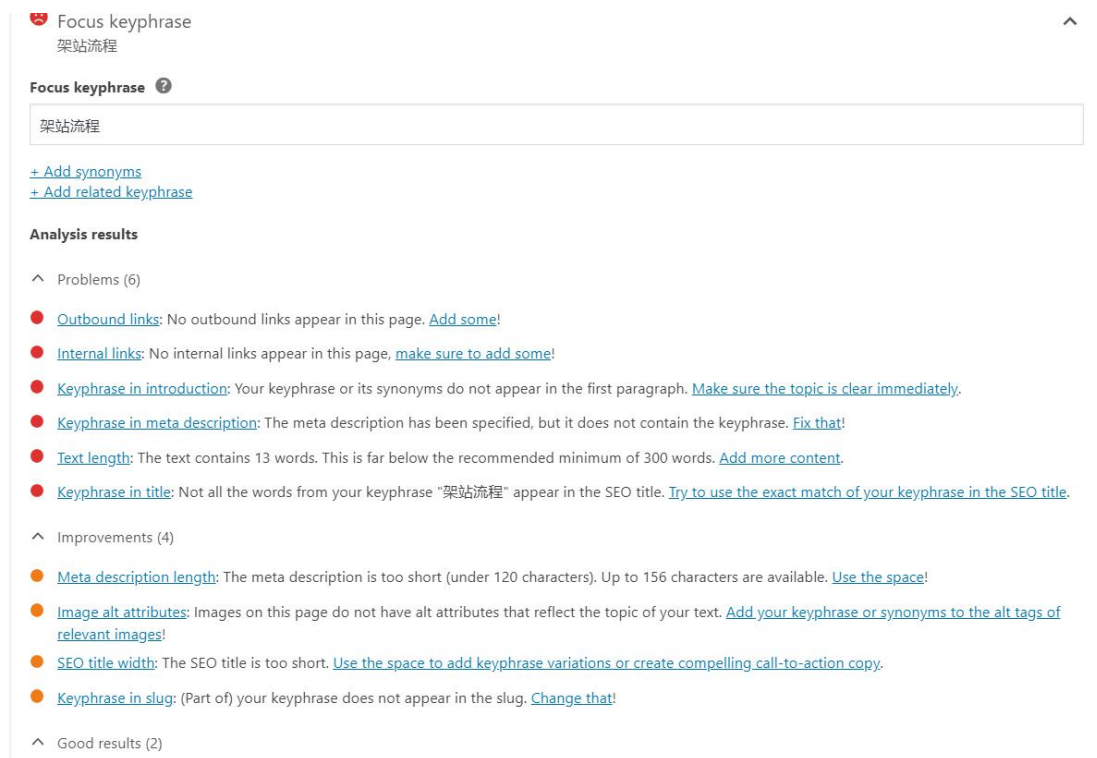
Focus keyphrase
架站流程

Focus keyphrase

架站流程

+ Add synonyms
+ Add related keyphrase

Analysis results

Problems (6)

Outbound links: No outbound links appear in this page. Add some!

Internal links: No internal links appear in this page, make sure to add some!

Keyphrase in introduction: Your keyphrase or its synonyms do not appear in the first paragraph. Make sure the topic is clear immediately.

Keyphrase in meta description: The meta description has been specified, but it does not contain the keyphrase. Fix that!

Text length: The text contains 13 words. This is far below the recommended minimum of 300 words. Add more content.

Keyphrase in title: Not all the words from your keyphrase "架站流程" appear in the SEO title. Try to use the exact match of your keyphrase in the SEO title.

Improvements (4)

Meta description length: The meta description is too short (under 120 characters). Up to 156 characters are available. Use the space!

Image alt attributes: Images on this page do not have alt attributes that reflect the topic of your text. Add your keyphrase or synonyms to the alt tags of relevant images!

SEO title width: The SEO title is too short. Use the space to add keyphrase variations or create compelling call-to-action copy.

Keyphrase in slug: (Part of) your keyphrase does not appear in the slug. Change that!

Good results (2)